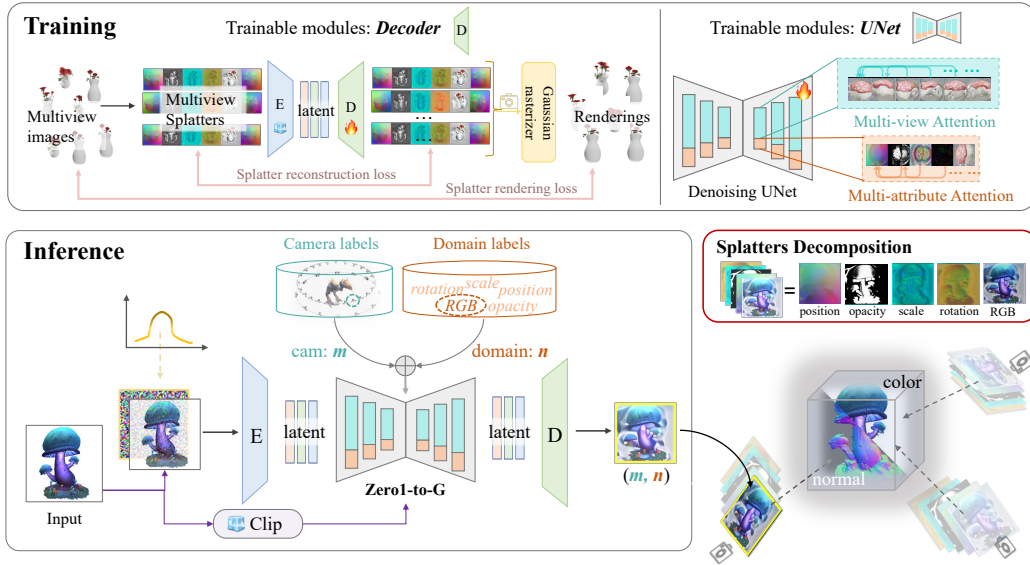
Training

Trainable modules: *Decoder* D

Multiview images

Multiview Splatters

E

latent

D

...

...

Gaussian rasterizer

Renderings

Splatter reconstruction loss

Splatter rendering loss

Trainable modules: *UNet*

Multi-view Attention

Denoising UNet

Multi-attribute Attention

Inference

Camera labels

Domain labels

rotation scale position RGB opacity

cam: *m*

domain: *n*

E

latent

latent

D

Input

Zero1-to-G

Clip

(*m*, *n*)

Splatters Decomposition

=

position opacity scale rotation RGB

color

normal